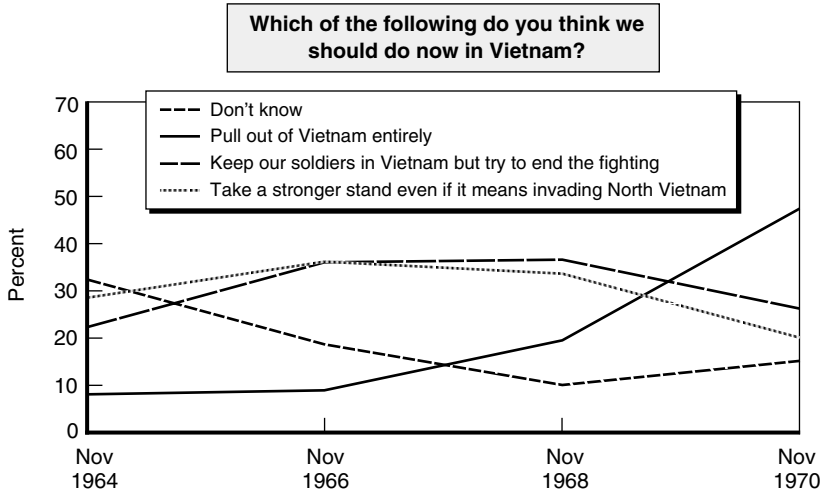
Which of the following do you think we should do now in Vietnam?

Don't know
Pull out of Vietnam entirely
Keep our soldiers in Vietnam but try to end the fighting
Take a stronger stand even if it means invading North Vietnam

70
60
50
40
30
20
10
0

Percent

Nov 1964
Nov 1966
Nov 1968
Nov 1970